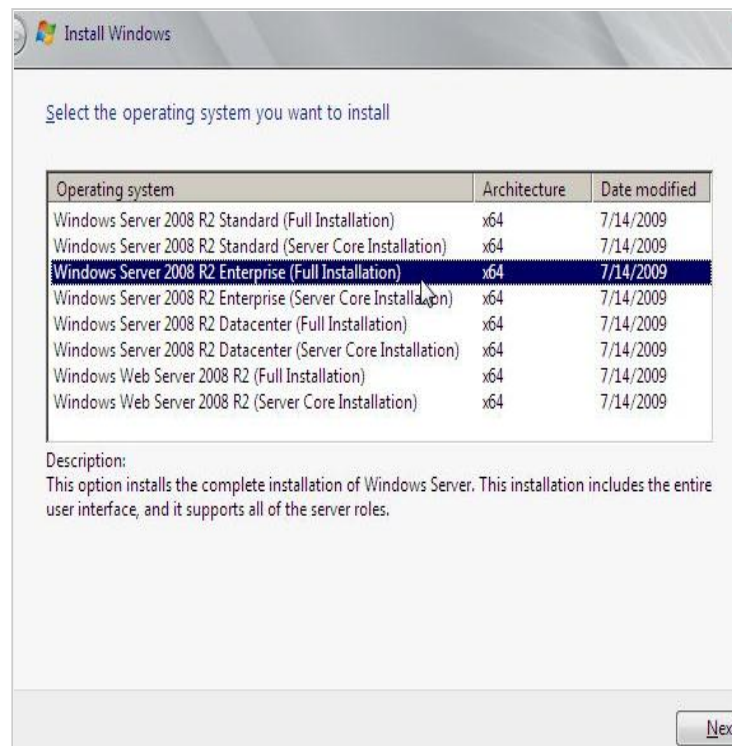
Install Windows

Select the operating system you want to install

| Operating system | Architecture | Date modified |
|---|---|---|
| Windows Server 2008 R2 Standard (Full Installation) | x64 | 7/14/2009 |
| Windows Server 2008 R2 Standard (Server Core Installation) | x64 | 7/14/2009 |
| Windows Server 2008 R2 Enterprise (Full Installation) | x64 | 7/14/2009 |
| Windows Server 2008 R2 Enterprise (Server Core Installation) | x64 | 7/14/2009 |
| Windows Server 2008 R2 Datacenter (Full Installation) | x64 | 7/14/2009 |
| Windows Server 2008 R2 Datacenter (Server Core Installation) | x64 | 7/14/2009 |
| Windows Web Server 2008 R2 (Full Installation) | x64 | 7/14/2009 |
| Windows Web Server 2008 R2 (Server Core Installation) | x64 | 7/14/2009 |

Description:
This option installs the complete installation of Windows Server. This installation includes the entire user interface, and it supports all of the server roles.

Nex